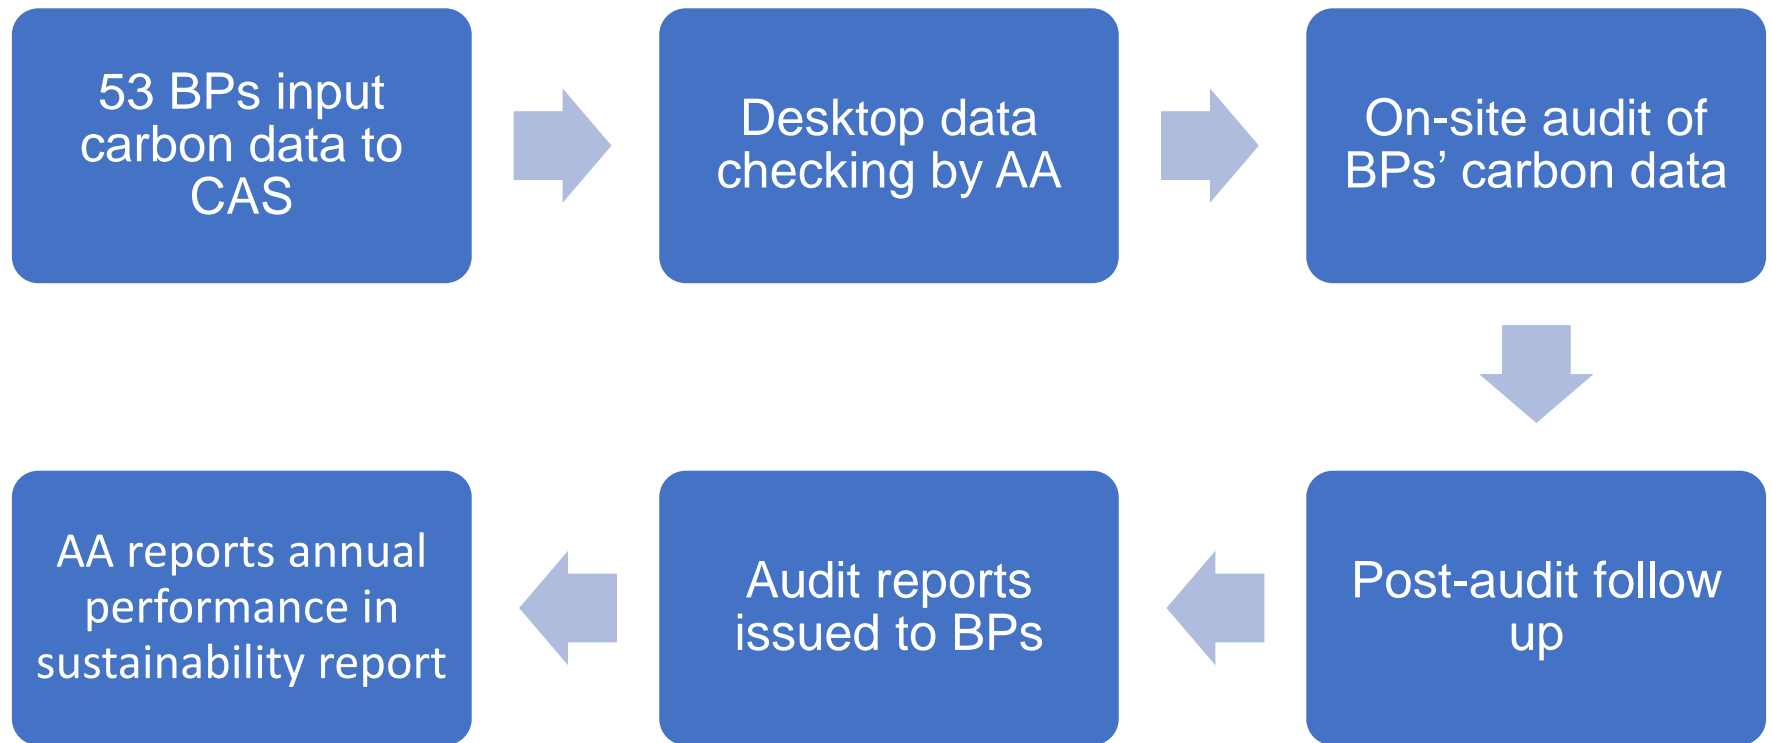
53 BPs input carbon data to CAS

Desktop data checking by AA

On-site audit of BPs’ carbon data

Post-audit follow up

Audit reports issued to BPs

AA reports annual performance in sustainability report